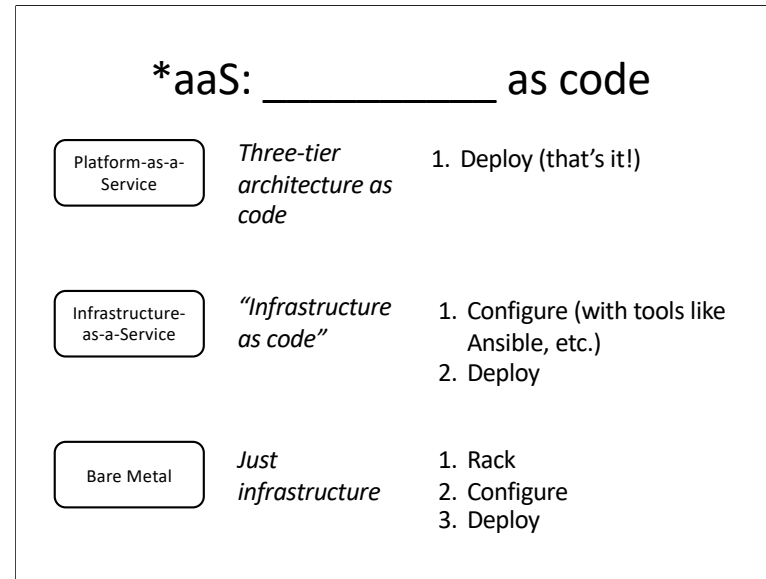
*aaS: __________ as code

Platform-as-a-Service

*Three-tier architecture as code*

1. Deploy (that's it!)

Infrastructure-as-a-Service

*"Infrastructure as code"*

1. Configure (with tools like Ansible, etc.)
2. Deploy

Bare Metal

*Just infrastructure*

1. Rack
2. Configure
3. Deploy